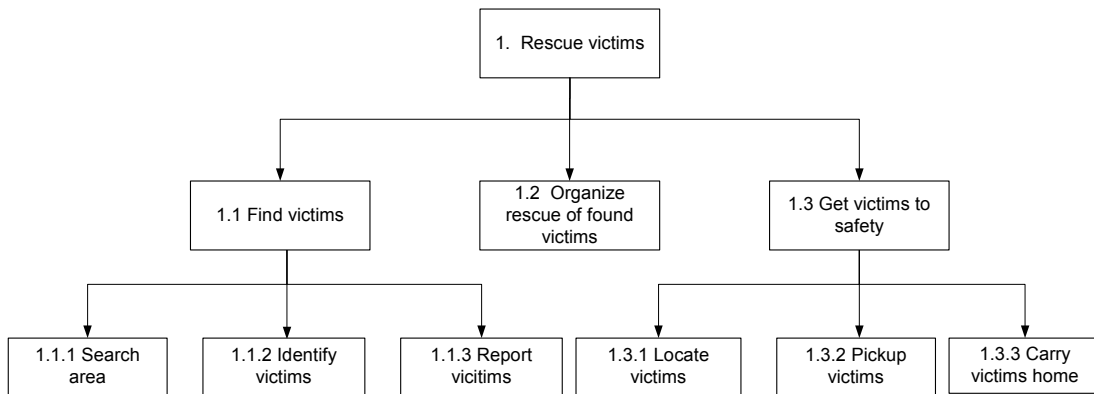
1. Rescue victims

1.1 Find victims

1.2 Organize rescue of found victims

1.3 Get victims to safety

1.1.1 Search area

1.1.2 Identify victims

1.1.3 Report vicitims

1.3.1 Locate victims

1.3.2 Pickup victims

1.3.3 Carry victims home